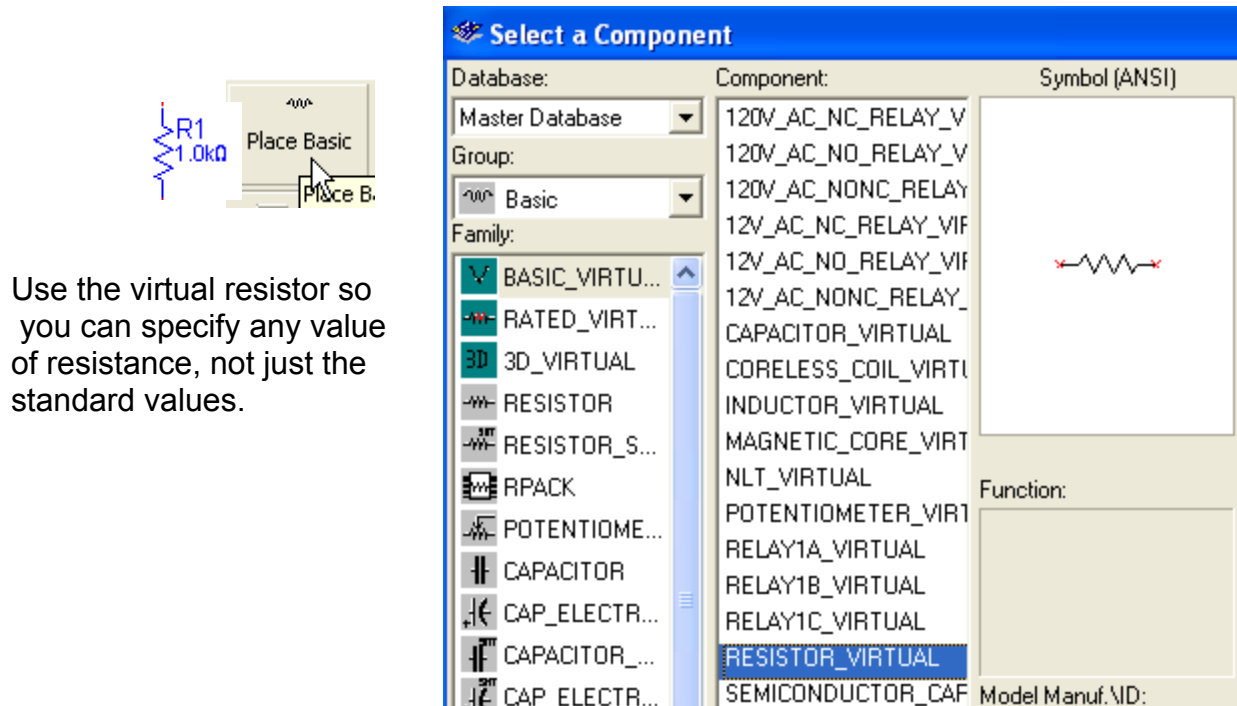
R1
1.0kΩ

Place Basic

Place B

Use the virtual resistor so you can specify any value of resistance, not just the standard values.

Select a Component

Database:
Master Database
Group:
Basic
Family:
BASIC_VIRTU...
RATED_VIRT...
3D_VIRTUAL
RESISTOR
RESISTOR_S...
RPACK
POTENTIOME...
CAPACITOR
CAP_ELECTR...
CAPACITOR_...
CAP_ELECTR...

Component:
120V_AC_NC_RELAY_V
120V_AC_NO_RELAY_V
120V_AC_NONC_RELAY
12V_AC_NC_RELAY_VIF
12V_AC_NO_RELAY_VIF
12V_AC_NONC_RELAY_
CAPACITOR_VIRTUAL
CORELESS_COIL_VIRTU
INDUCTOR_VIRTUAL
MAGNETIC_CORE_VIRT
NLT_VIRTUAL
POTENTIOMETER_VIRT
RELAY1A_VIRTUAL
RELAY1B_VIRTUAL
RELAY1C_VIRTUAL
RESISTOR_VIRTUAL
SEMICONDUCTOR_CAF

Symbol (ANSI)

Function:

Model Manuf.\ID: